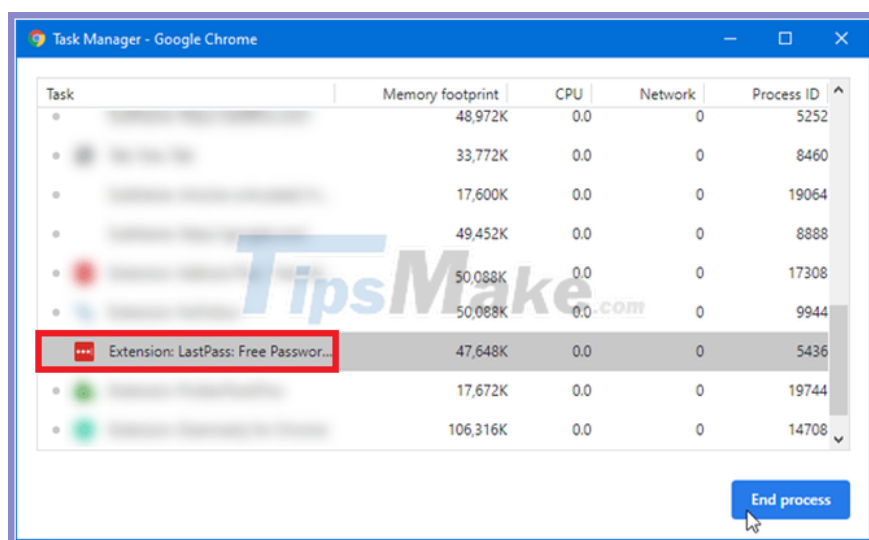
Task Manager - Google Chrome

| Task | Memory footprint | CPU | Network | Process ID |
|---|---|---|---|---|
| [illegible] | 48,972K | 0.0 | 0 | 5252 |
| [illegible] | 33,772K | 0.0 | 0 | 8460 |
| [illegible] | 17,600K | 0.0 | 0 | 19064 |
| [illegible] | 49,452K | 0.0 | 0 | 8888 |
| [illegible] | 50,088K | 0.0 | 0 | 17308 |
| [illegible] | 50,088K | 0.0 | 0 | 9944 |
| Extension: LastPass: Free Passwor... | 47,648K | 0.0 | 0 | 5436 |
| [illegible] | 17,672K | 0.0 | 0 | 19744 |
| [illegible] | 106,316K | 0.0 | 0 | 14708 |

TipsMake.com

End process